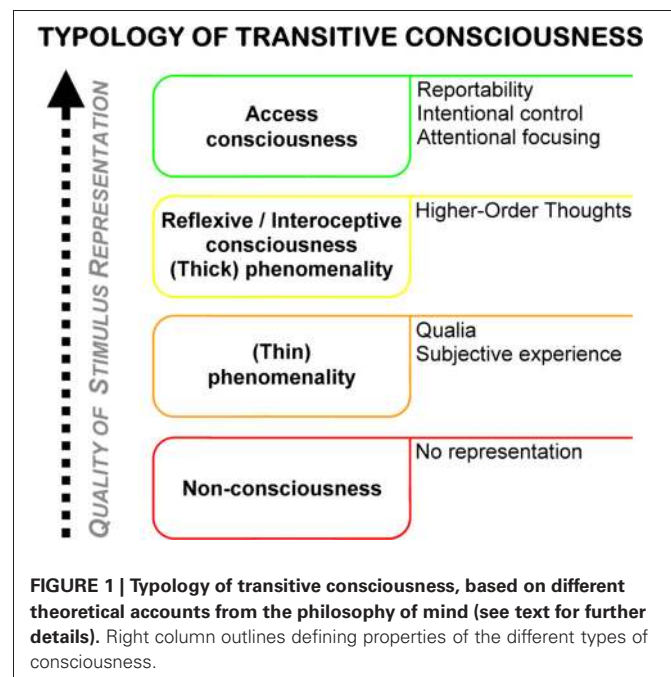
TYPOLOGY OF TRANSITIVE CONSCIOUSNESS

QUALITY OF STIMULUS REPRESENTATION

Access consciousness

Reportability
Intentional control
Attentional focusing

Reflexive / Interoceptive consciousness (Thick) phenomenality

Higher-Order Thoughts

(Thin) phenomenality

Qualia
Subjective experience

Non-consciousness

No representation

**FIGURE 1 | Typology of transitive consciousness, based on different theoretical accounts from the philosophy of mind (see text for further details).** Right column outlines defining properties of the different types of consciousness.